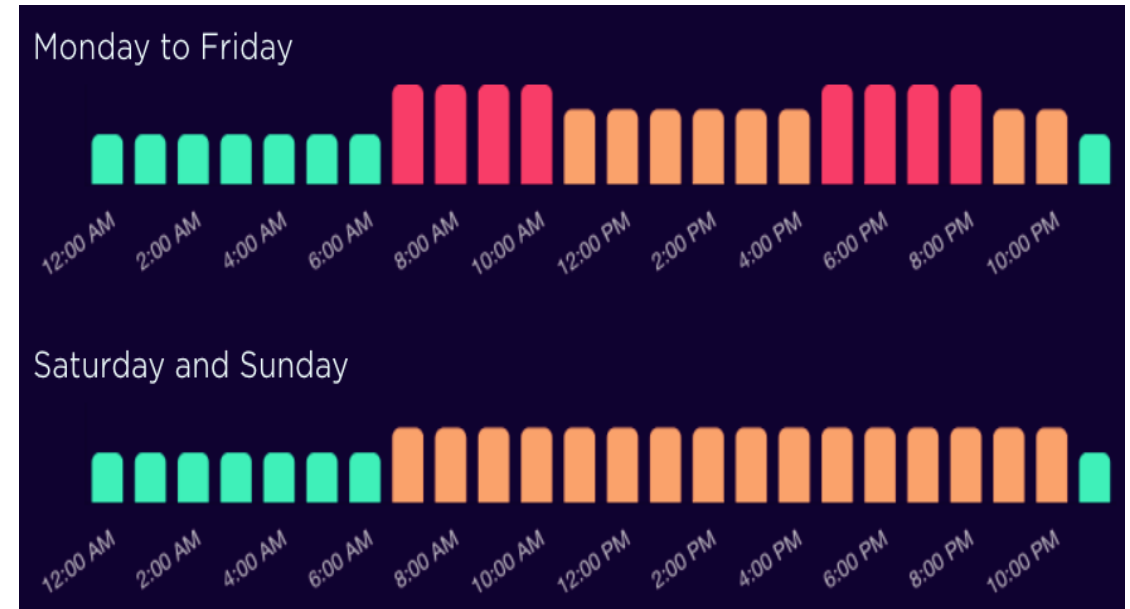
Monday to Friday

12:00 AM 2:00 AM 4:00 AM 6:00 AM 8:00 AM 10:00 AM 12:00 PM 2:00 PM 4:00 PM 6:00 PM 8:00 PM 10:00 PM

Saturday and Sunday

12:00 AM 2:00 AM 4:00 AM 6:00 AM 8:00 AM 10:00 AM 12:00 PM 2:00 PM 4:00 PM 6:00 PM 8:00 PM 10:00 PM